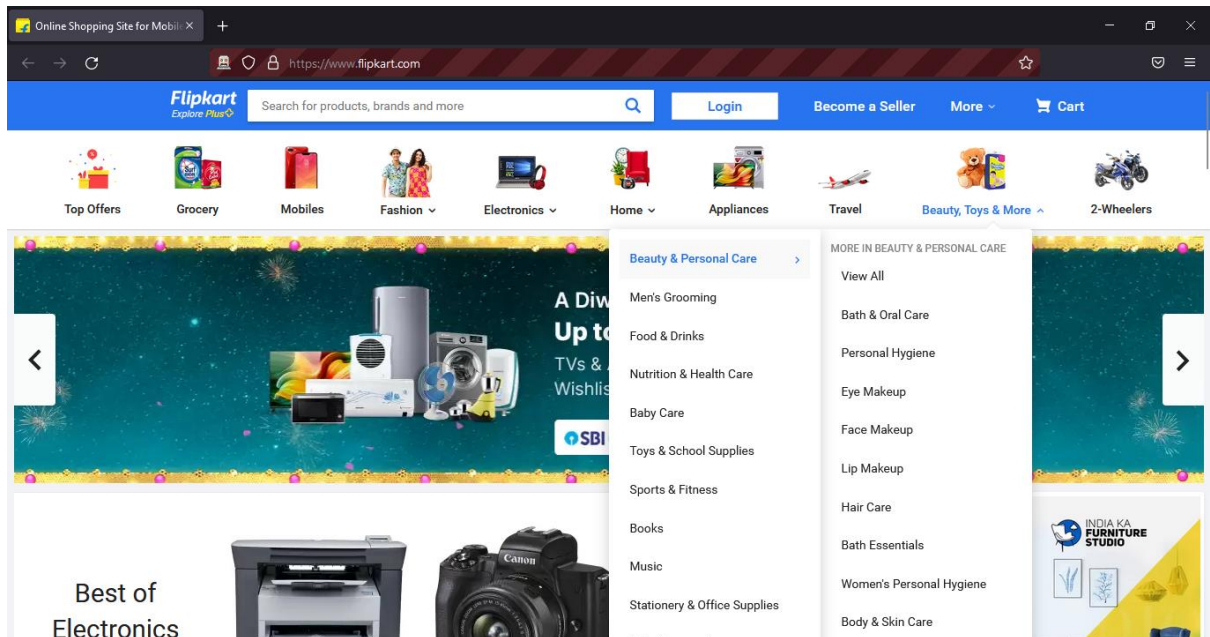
Online Shopping Site for Mobil ×
+
https://www.flipkart.com
Flipkart
Explore Plus
Search for products, brands and more
Login
Become a Seller
More
Cart
Top Offers
Grocery
Mobiles
Fashion
Electronics
Home
Appliances
Travel
Beauty, Toys & More
2-Wheelers
A Diw
Up to
TVs &
Wishlis
SBI
Beauty & Personal Care
Men's Grooming
Food & Drinks
Nutrition & Health Care
Baby Care
Toys & School Supplies
Sports & Fitness
Books
Music
Stationery & Office Supplies
MORE IN BEAUTY & PERSONAL CARE
View All
Bath & Oral Care
Personal Hygiene
Eye Makeup
Face Makeup
Lip Makeup
Hair Care
Bath Essentials
Women's Personal Hygiene
Body & Skin Care
Best of
Electronics
Canon
INDIA KA
FURNITURE
STUDIO